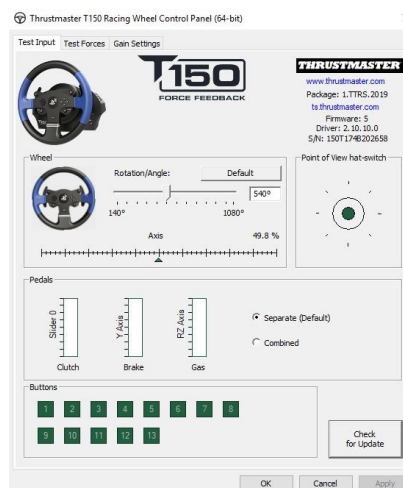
Thrustmaster T150 Racing Wheel Control Panel (64-bit)

Test Input | Test Forces | Gain Settings

T150
FORCE FEEDBACK

THRUSTMASTER
www.thrustmaster.com
Package: 1.TTRS.2019
ts.thrustmaster.com
Firmware: 5
Driver: 2.10.10.0
S/N: 150T174B202658

Wheel
Rotation/Angle:
Default
540°
140°
1080°
Axis
49.8 %

Point of View hat-switch

Pedals
Slider 0
Clutch
Y Axis
Brake
RZ Axis
Gas
Separate (Default)
Combined

Buttons
1 2 3 4 5 6 7 8
9 10 11 12 13

Check for Update

OK
Cancel
Apply